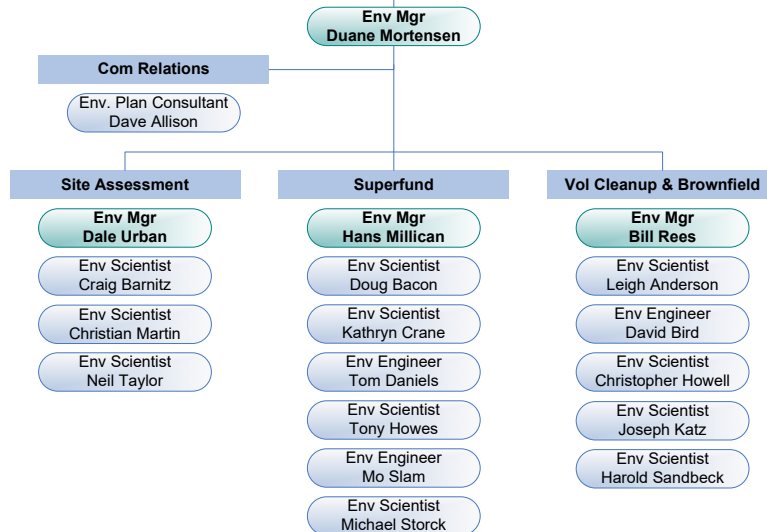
Env Mgr
Duane Mortensen

Com Relations

Env. Plan Consultant
Dave Allison

Site Assessment

Env Mgr
Dale Urban

Env Scientist
Craig Barnitz

Env Scientist
Christian Martin

Env Scientist
Neil Taylor

Superfund

Env Mgr
Hans Millican

Env Scientist
Doug Bacon

Env Scientist
Kathryn Crane

Env Engineer
Tom Daniels

Env Scientist
Tony Howes

Env Engineer
Mo Slam

Env Scientist
Michael Storck

Vol Cleanup & Brownfield

Env Mgr
Bill Rees

Env Scientist
Leigh Anderson

Env Engineer
David Bird

Env Scientist
Christopher Howell

Env Scientist
Joseph Katz

Env Scientist
Harold Sandbeck